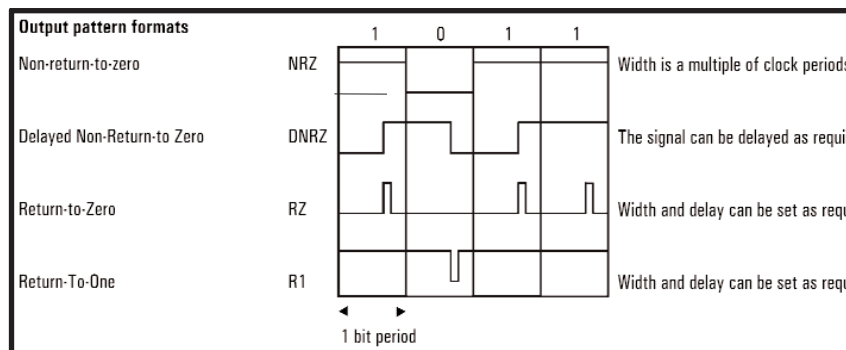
Output pattern formats

1 0 1 1

Non-return-to-zero NRZ Width is a multiple of clock periods

Delayed Non-Return-to Zero DNRZ The signal can be delayed as requi

Return-to-Zero RZ Width and delay can be set as requ

Return-To-One R1 Width and delay can be set as requ

1 bit period